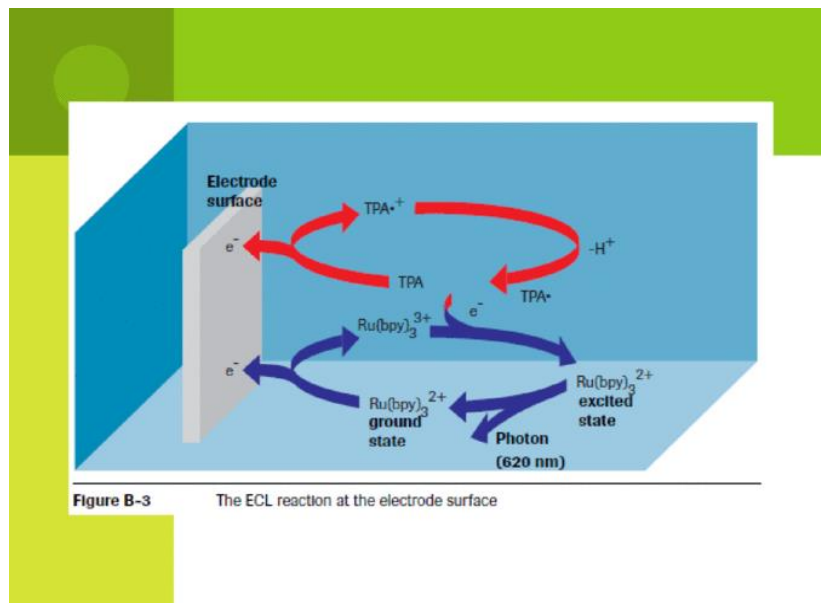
Electrode surface

$e^-$

$TPA\cdot^+$

$-H^+$

TPA

$TPA\cdot$

$e^-$

$Ru(bpy)_3^{3+}$

$e^-$

$Ru(bpy)_3^{2+}$ excited state

$Ru(bpy)_3^{2+}$ ground state

Photon (620 nm)

Figure B-3 The ECL reaction at the electrode surface